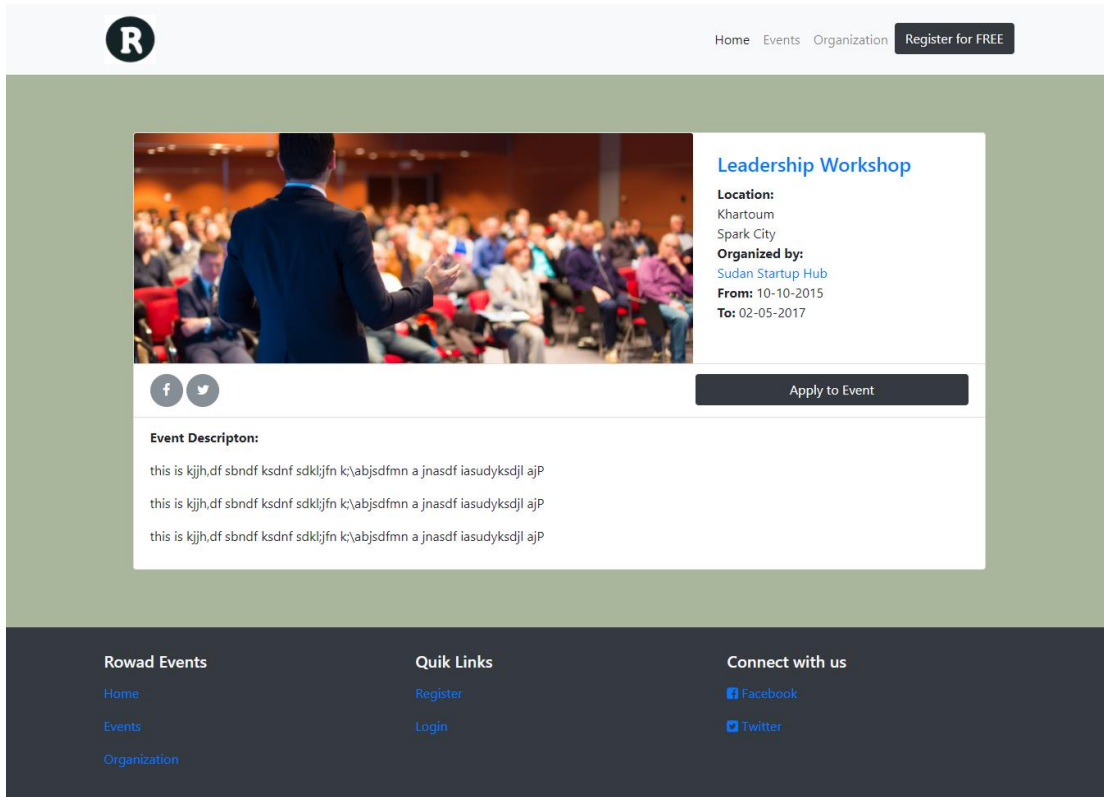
R

Home Events Organization Register for FREE

Leadership Workshop

**Location:**
Khartoum
Spark City
**Organized by:**
Sudan Startup Hub
**From:** 10-10-2015
**To:** 02-05-2017

f

Apply to Event

**Event Descripton:**

this is kjjh,df sbndf ksdnf sdkl;jfn k;\abjsdfmn a jnasdf iasudyksdjl ajP

this is kjjh,df sbndf ksdnf sdkl;jfn k;\abjsdfmn a jnasdf iasudyksdjl ajP

this is kjjh,df sbndf ksdnf sdkl;jfn k;\abjsdfmn a jnasdf iasudyksdjl ajP

Rowad Events

Home

Events

Organization

Quik Links

Register

Login

Connect with us

Facebook

Twitter